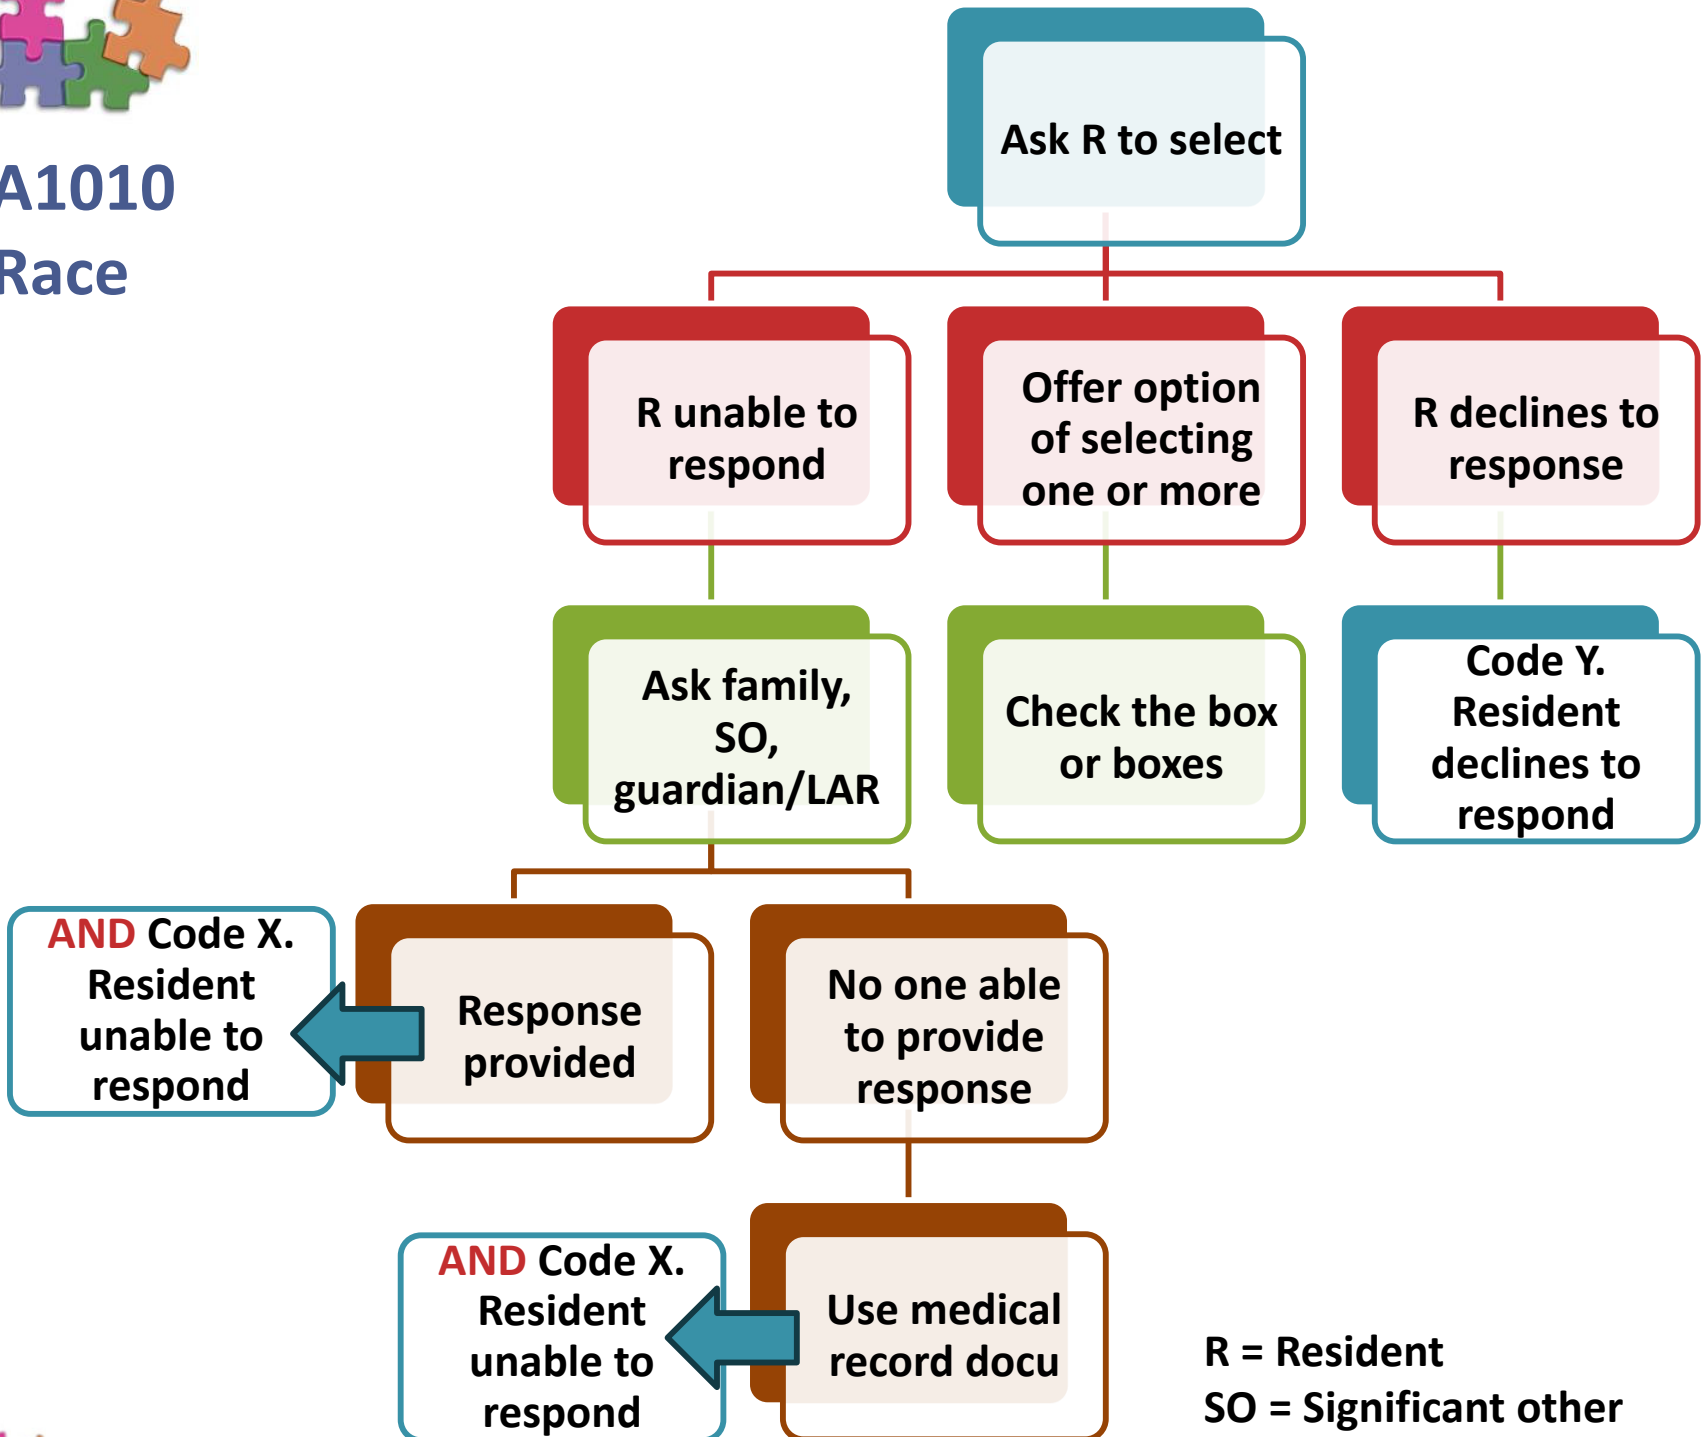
A1010
Race

Ask R to select

R unable to respond

Offer option of selecting one or more

R declines to response

Ask family, SO, guardian/LAR

Check the box or boxes

Code Y. Resident declines to respond

AND Code X. Resident unable to respond

Response provided

No one able to provide response

AND Code X. Resident unable to respond

Use medical record docu

R = Resident
SO = Significant other